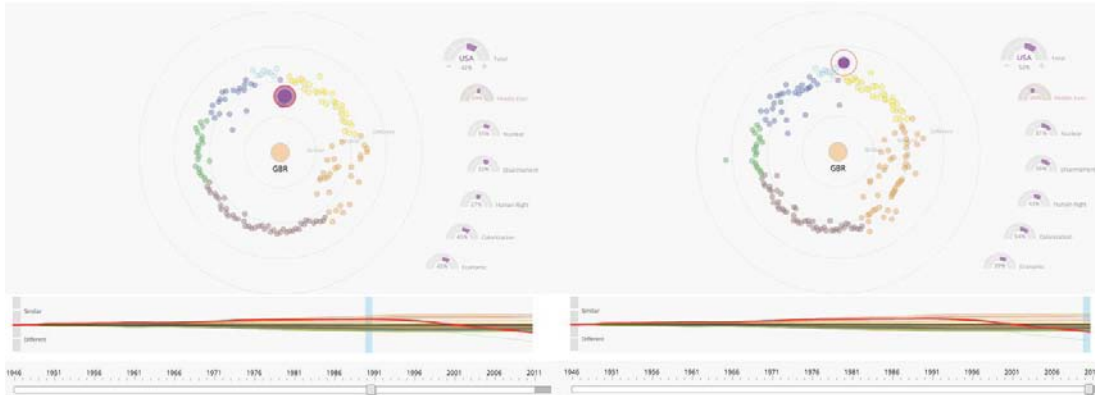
USA
42%
Total
Middle East
Nuclear
Disarmament
Human Right
Colonization
Economic
Different
Similar
GBR
Similar
Different
1946 1951 1956 1961 1966 1971 1976 1981 1986 1991 1996 2001 2006 2011

USA
52%
Total
Middle East
Nuclear
Disarmament
Human Right
Colonization
Economic
Different
Similar
GBR
Similar
Different
1946 1951 1956 1961 1966 1971 1976 1981 1986 1991 1996 2001 2006 201